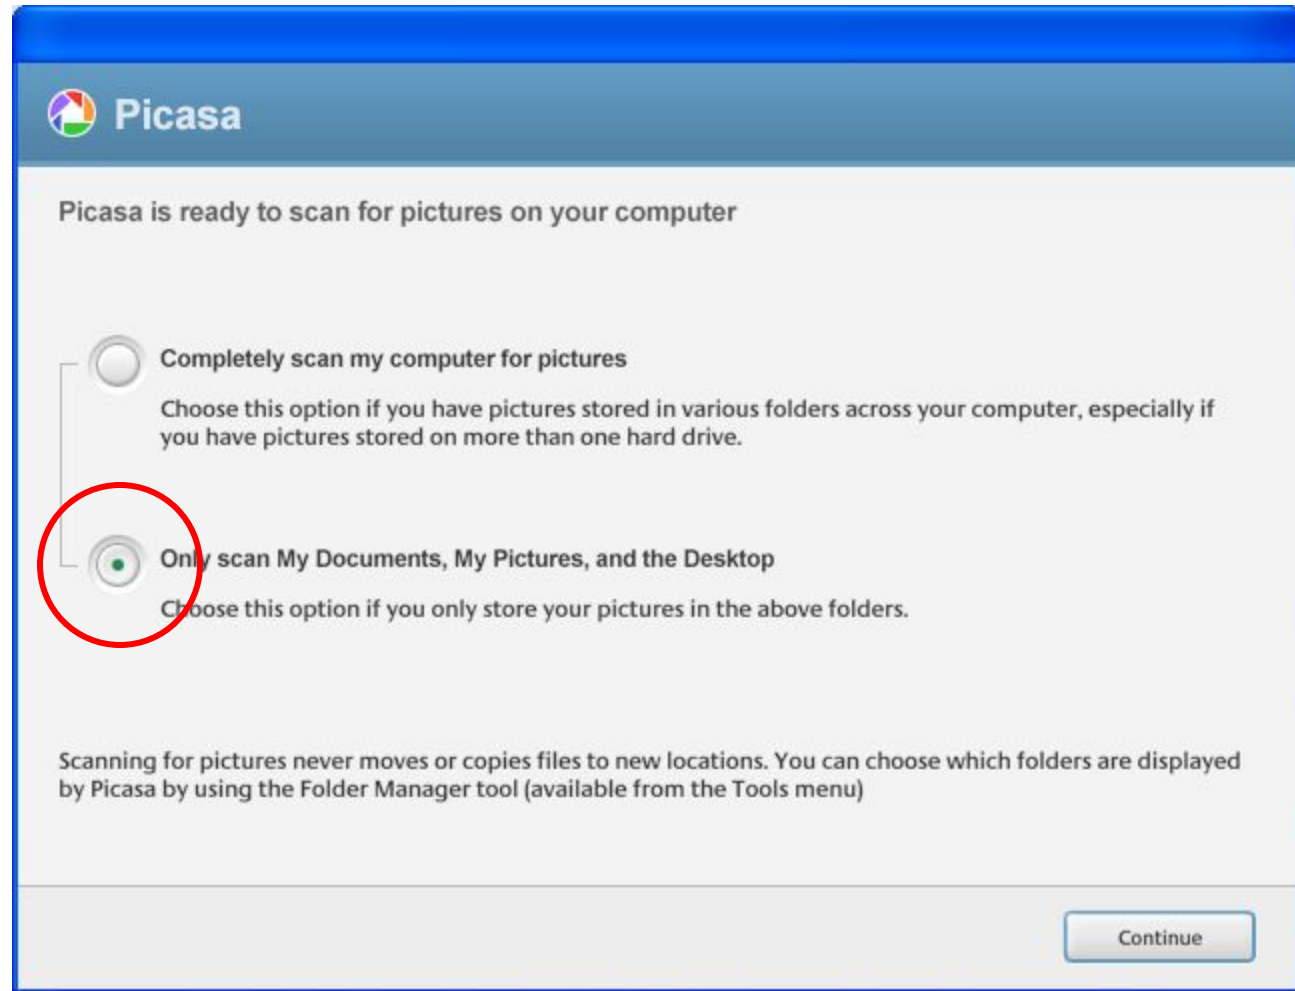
Picasa

Picasa is ready to scan for pictures on your computer

Completely scan my computer for pictures

Choose this option if you have pictures stored in various folders across your computer, especially if you have pictures stored on more than one hard drive.

Only scan My Documents, My Pictures, and the Desktop

Choose this option if you only store your pictures in the above folders.

Scanning for pictures never moves or copies files to new locations. You can choose which folders are displayed by Picasa by using the Folder Manager tool (available from the Tools menu)

Continue